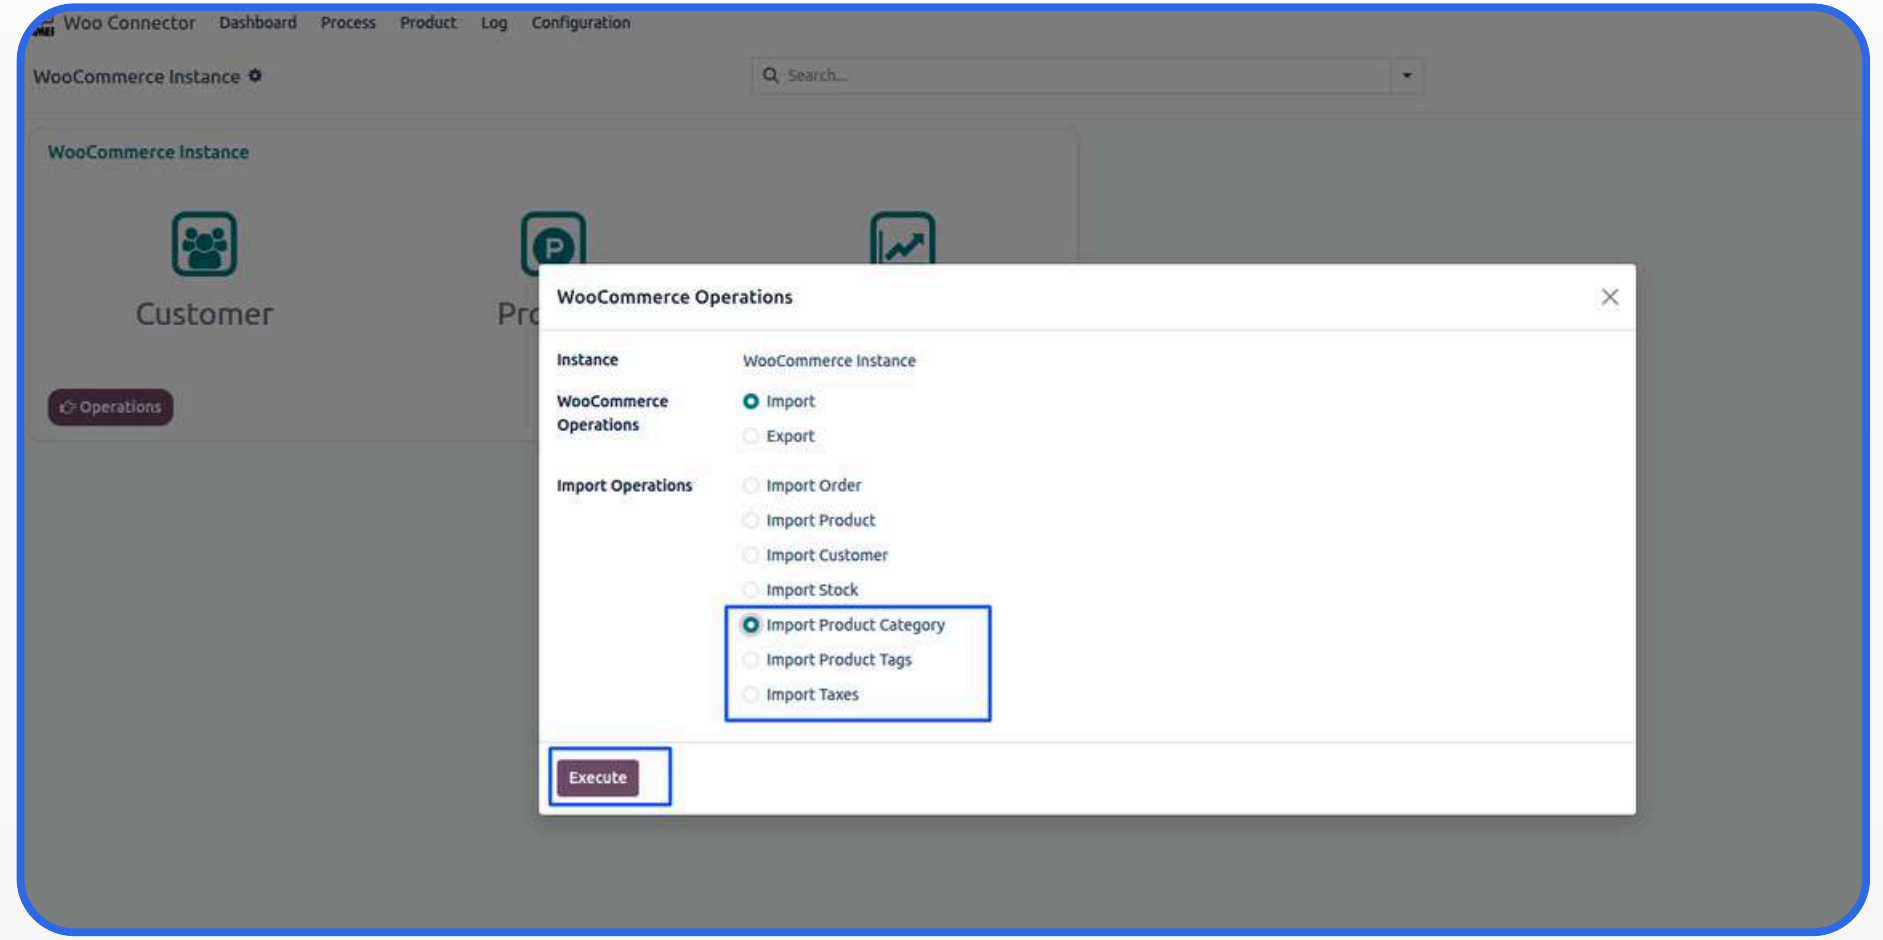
Woo Connector Dashboard Process Product Log Configuration

WooCommerce Instance

Search...

WooCommerce Instance

Customer

Pro

Operations

WooCommerce Operations

Instance WooCommerce Instance

WooCommerce Operations
Import
Export

Import Operations
Import Order
Import Product
Import Customer
Import Stock
Import Product Category
Import Product Tags
Import Taxes

Execute